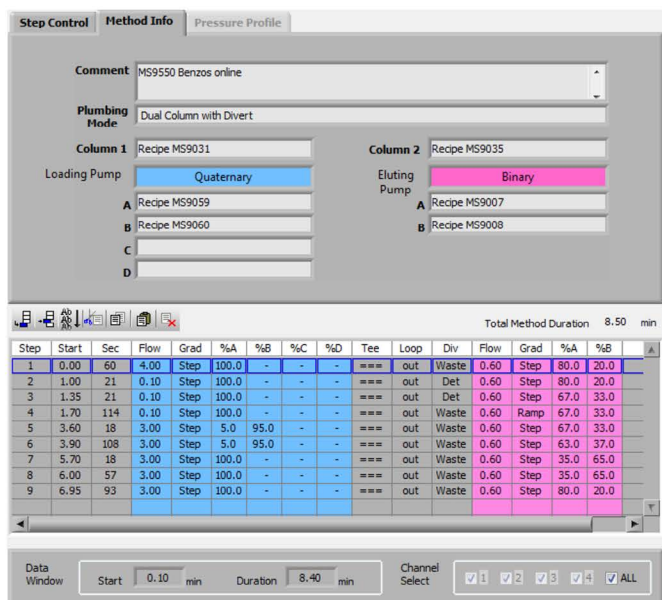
Step Control | Method Info | Pressure Profile

Comment: MS9550 Benzos online

Plumbing Mode: Dual Column with Divert

Column 1: Recipe MS9031

Column 2: Recipe MS9035

Loading Pump: Quaternary

Eluting Pump: Binary

A Recipe MS9059

B Recipe MS9060

C

D

A Recipe MS9007

B Recipe MS9008

Total Method Duration 8.50 min

| Step | Start | Sec | Flow | Grad | %A | %B | %C | %D | Tee | Loop | Div | Flow | Grad | %A | %B |
|---|---|---|---|---|---|---|---|---|---|---|---|---|---|---|---|
| 1 | 0.00 | 60 | 4.00 | Step | 100.0 | - | - | - | === | out | Waste | 0.60 | Step | 80.0 | 20.0 |
| 2 | 1.00 | 21 | 0.10 | Step | 100.0 | - | - | - | === | out | Det | 0.60 | Step | 80.0 | 20.0 |
| 3 | 1.35 | 21 | 0.10 | Step | 100.0 | - | - | - | === | out | Det | 0.60 | Step | 67.0 | 33.0 |
| 4 | 1.70 | 114 | 0.10 | Step | 100.0 | - | - | - | === | out | Waste | 0.60 | Ramp | 67.0 | 33.0 |
| 5 | 3.60 | 18 | 3.00 | Step | 5.0 | 95.0 | - | - | === | out | Waste | 0.60 | Step | 67.0 | 33.0 |
| 6 | 3.90 | 108 | 3.00 | Step | 5.0 | 95.0 | - | - | === | out | Waste | 0.60 | Step | 63.0 | 37.0 |
| 7 | 5.70 | 18 | 3.00 | Step | 100.0 | - | - | - | === | out | Waste | 0.60 | Step | 35.0 | 65.0 |
| 8 | 6.00 | 57 | 3.00 | Step | 100.0 | - | - | - | === | out | Waste | 0.60 | Step | 35.0 | 65.0 |
| 9 | 6.95 | 93 | 3.00 | Step | 100.0 | - | - | - | === | out | Waste | 0.60 | Step | 80.0 | 20.0 |

Data Window   Start 0.10 min   Duration 8.40 min

Channel Select   1  2  3  4  ALL